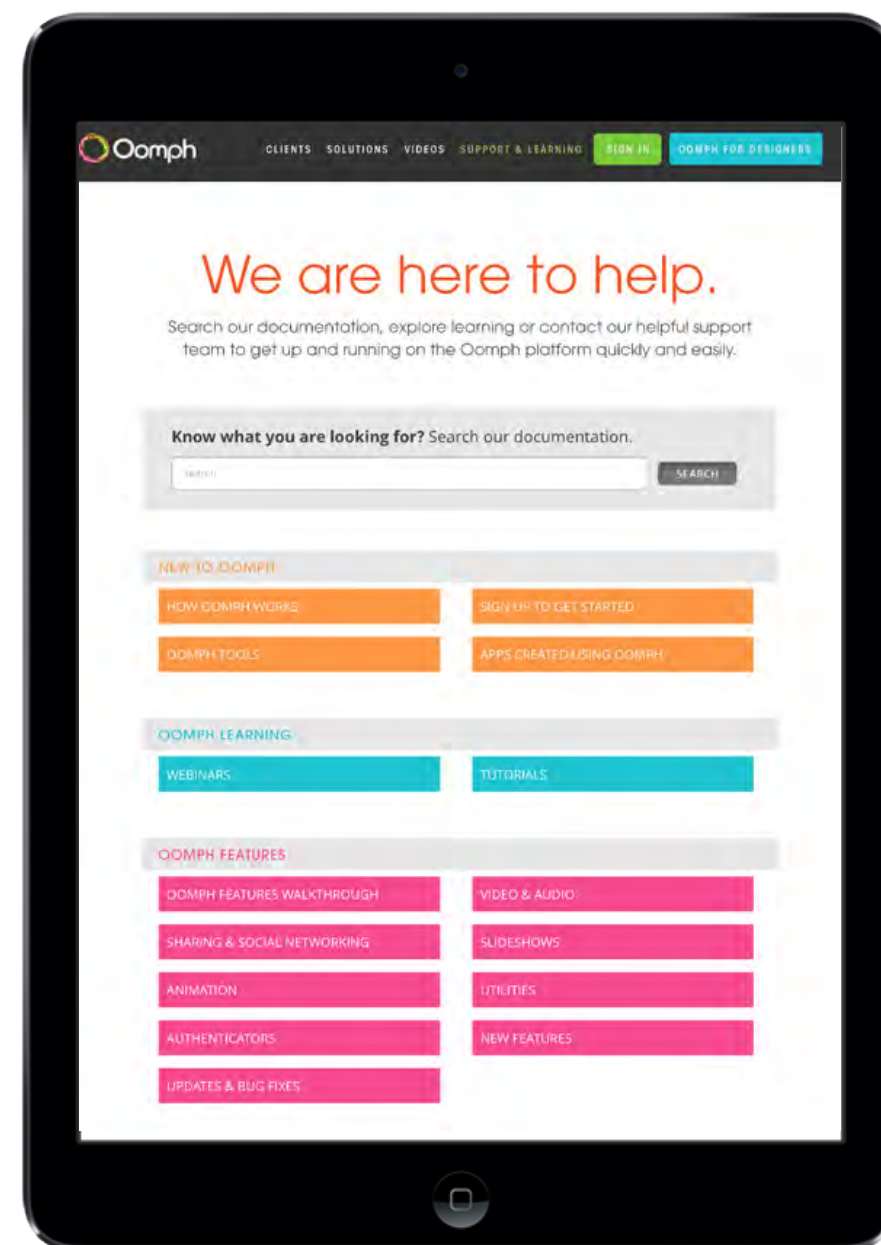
Oomph

CLIENTS SOLUTIONS VIDEOS SUPPORT & LEARNING SIGN IN OOMPH FOR DESIGNERS

We are here to help.

Search our documentation, explore learning or contact our helpful support team to get up and running on the Oomph platform quickly and easily.

Know what you are looking for? Search our documentation.

Search

SEARCH

NEW TO OOMPH

HOW OOMPH WORKS

SIGN UP TO GET STARTED

OOMPH TOOLS

APPS CREATED USING OOMPH

OOMPH LEARNING

WEBINARS

TUTORIALS

OOMPH FEATURES

OOMPH FEATURES WALKTHROUGH

VIDEO & AUDIO

SHARING & SOCIAL NETWORKING

SLIDESHOWS

ANIMATION

UTILITIES

AUTHENTICATORS

NEW FEATURES

UPDATES & BUG FIXES